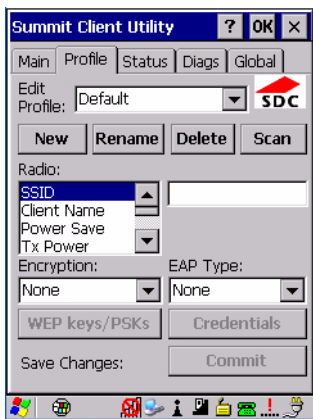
Summit Client Utility ? OK ×

Main Profile Status Diags Global

Edit Profile: Default

SDC

New Rename Delete Scan

Radio:

SSID
Client Name
Power Save
Tx Power

Encryption: EAP Type:

None None

WEP keys/PSKs Credentials

Save Changes: Commit